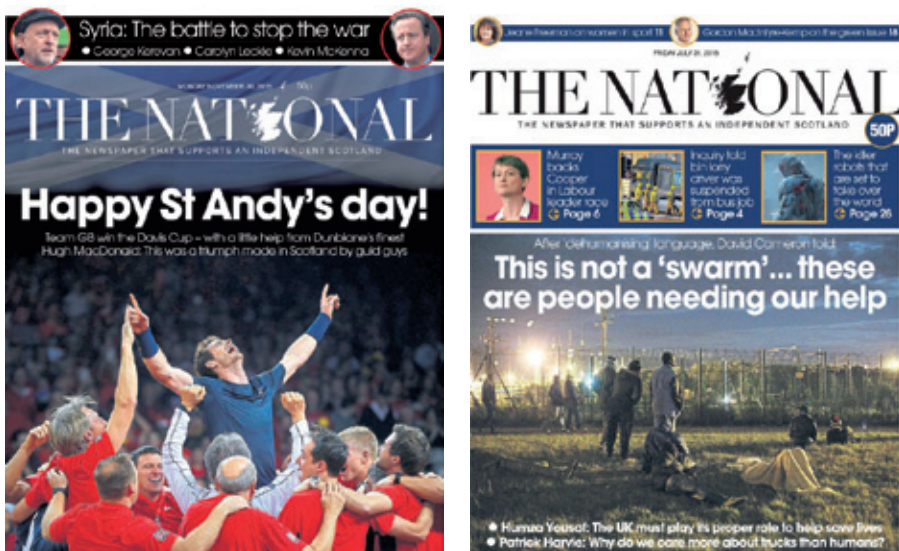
Syria: The battle to stop the war
● George Kerevan ● Carolyn Leckie ● Kevin McKenna

MONDAY 30 NOVEMBER 30, 2015 50p

THE NATIONAL

THE NEWSPAPER THAT SUPPORTS AN INDEPENDENT SCOTLAND

Happy St Andy's day!

Team GB win the Davis Cup – with a little help from Dunblane's finest
Hugh MacDonald: This was a triumph made in Scotland by guid guys

Leanne Freeman on women in sport 11 Gordon MacIntyre-Kemp on the green issue 18

FRIDAY JULY 31, 2015

THE NATIONAL

THE NEWSPAPER THAT SUPPORTS AN INDEPENDENT SCOTLAND

50P

Murray backs Cooper in Labour leader race Page 6

Inquiry told bin lorry driver was suspended from bus job Page 4

The killer robots that are set to take over the world Page 26

After 'dehumanising' language, David Cameron told:

This is not a 'swarm'... these are people needing our help

● Humza Yousaf: The UK must play its proper role to help save lives
● Patrick Harvie: Why do we care more about trucks than humans?